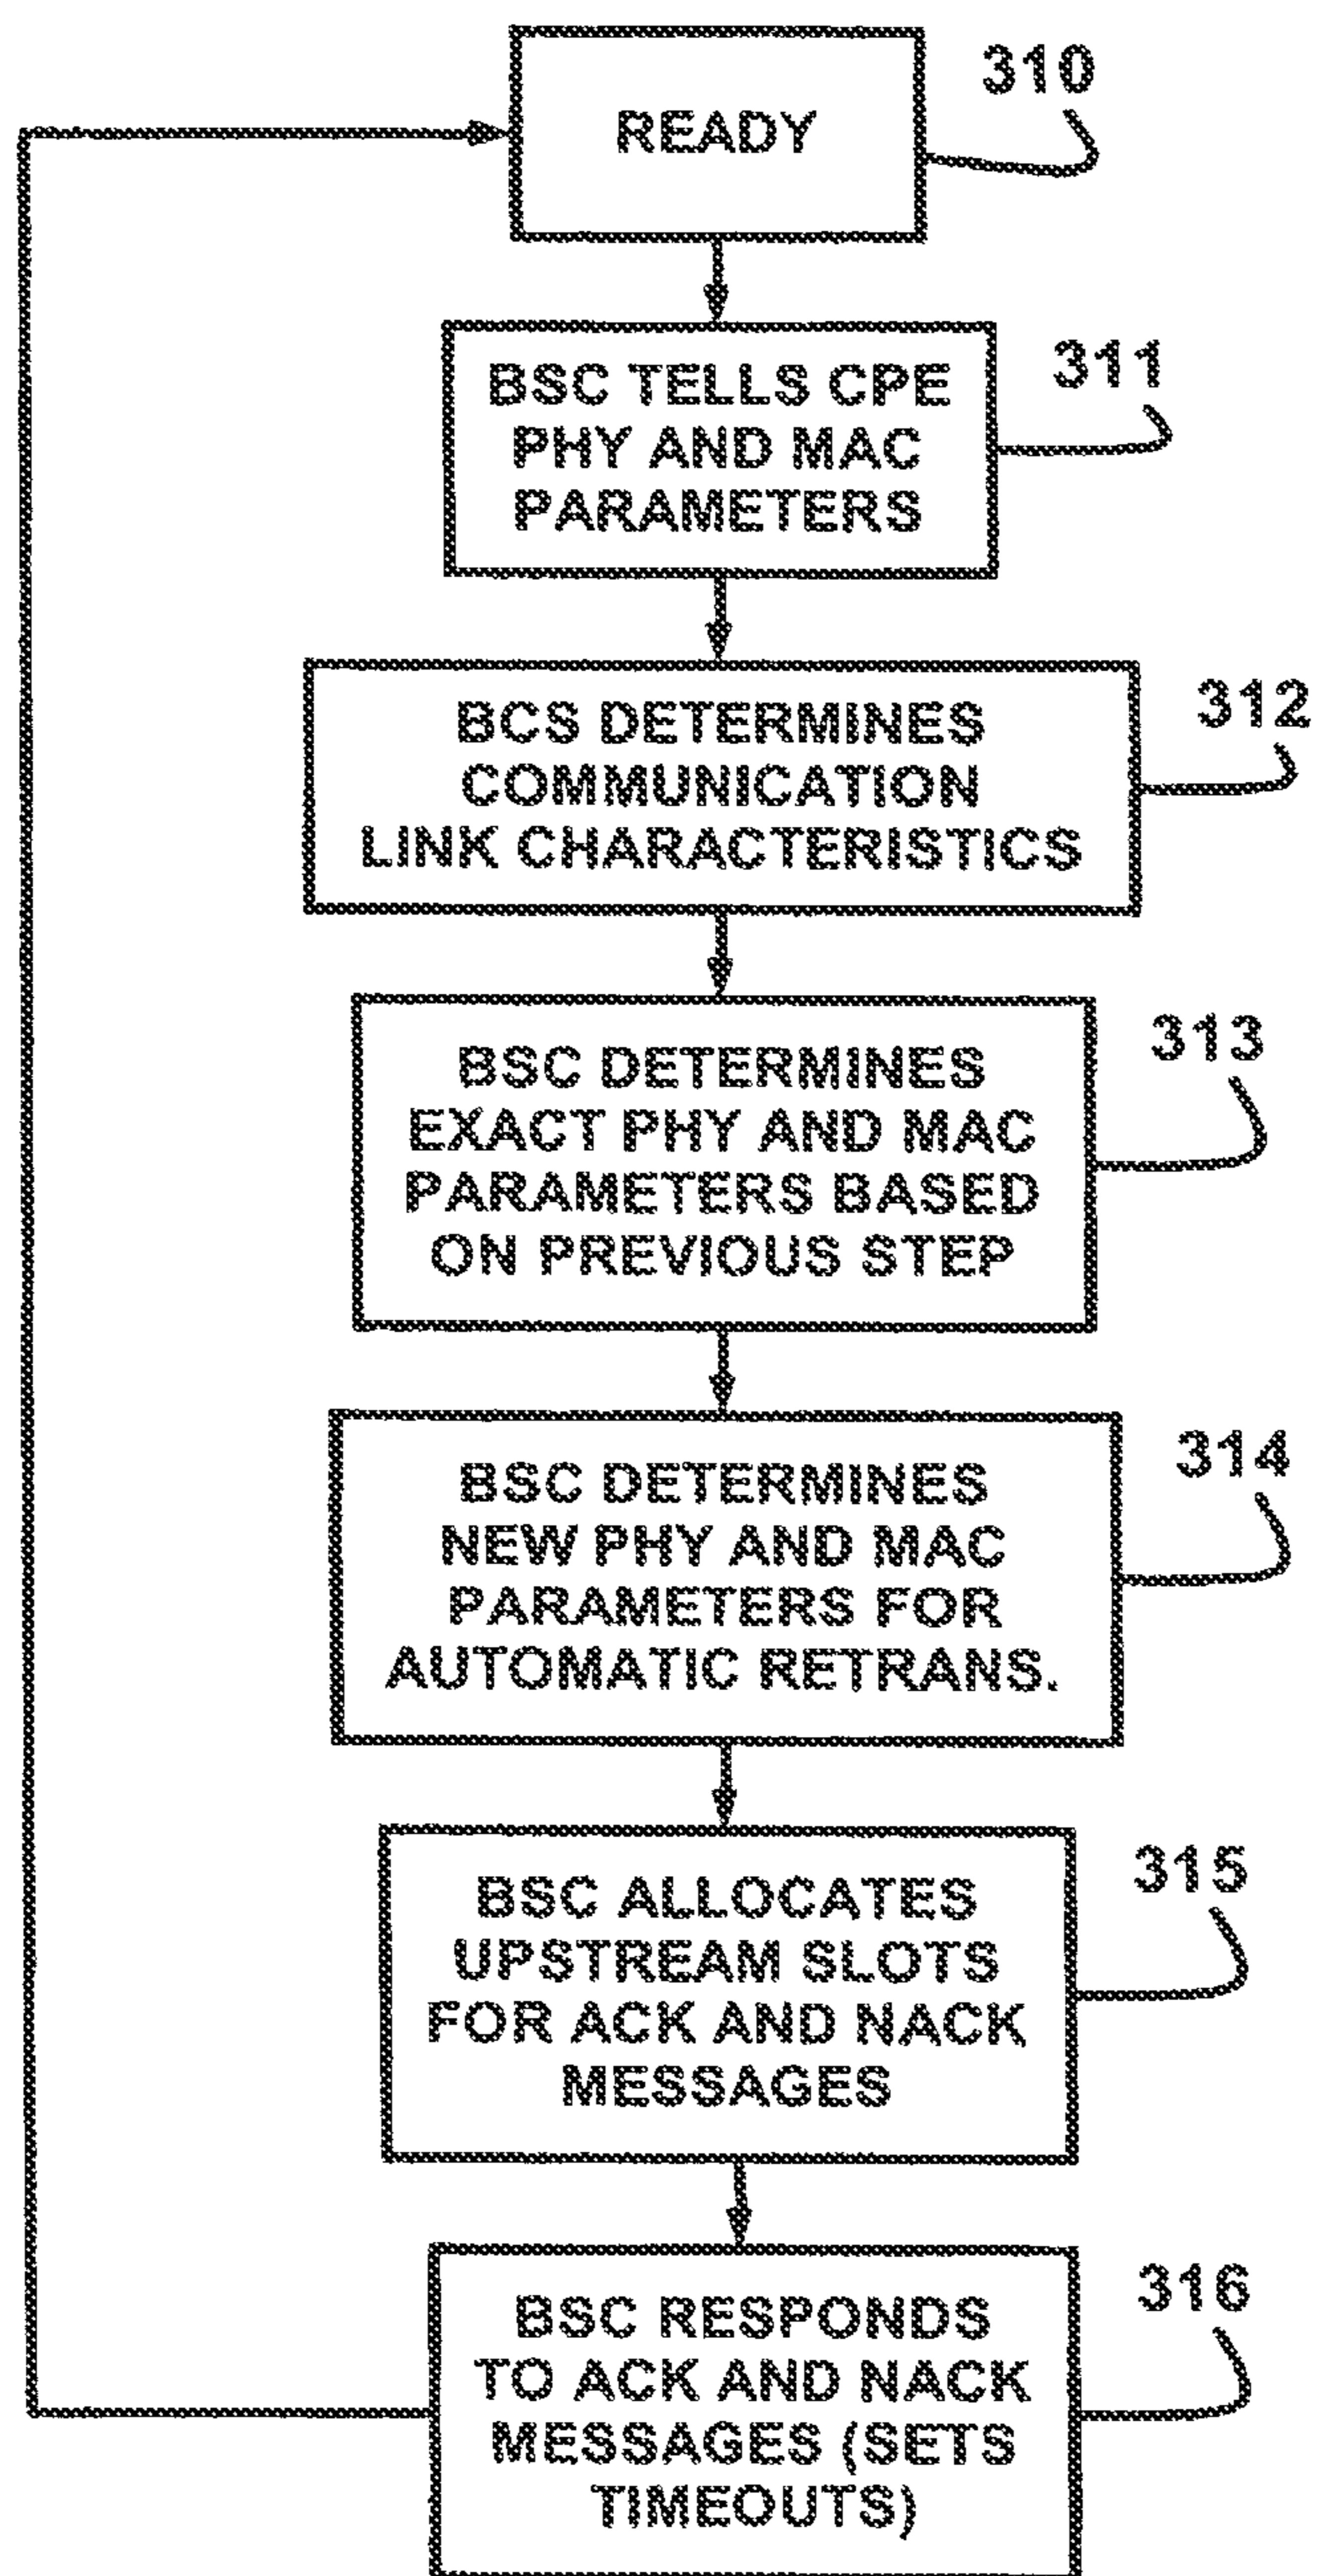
READY

310

BSC TELLS CPE PHY AND MAC PARAMETERS

311

BCS DETERMINES COMMUNICATION LINK CHARACTERISTICS

312

BSC DETERMINES EXACT PHY AND MAC PARAMETERS BASED ON PREVIOUS STEP

313

BSC DETERMINES NEW PHY AND MAC PARAMETERS FOR AUTOMATIC RETRANS.

314

BSC ALLOCATES UPSTREAM SLOTS FOR ACK AND NACK MESSAGES

315

BSC RESPONDS TO ACK AND NACK MESSAGES (SETS TIMEOUTS)

316